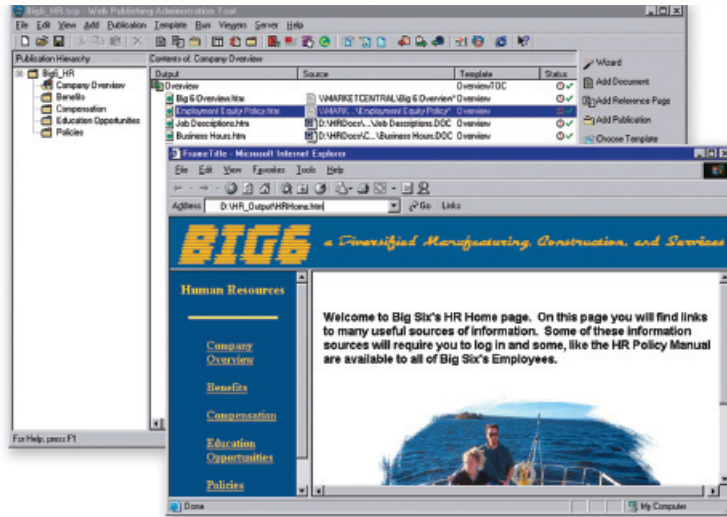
Big6_HR.tcp - Web Publishing Administration Tool

File Edit View Add Publication Template Run Viewers Server Help

Publication Hierarchy

Big6_HR
Company Overview
Benefits
Compensation
Education Opportunities
Policies

Contents of: Company Overview

| Output | Source | Template | Status |
|---|---|---|---|
| Overview | | OverviewTOC | |
| Big 6 Overview.htm | \\MARKETCENTRAL\Big 6 Overview* | Overview | |
| Employment Equity Policy.htm | \\MARK...\Employment Equity Policy* | Overview | |
| Job Descriptions.htm | D:\HRDocs\...\Job Descriptions.DOC | Overview | |
| Business Hours.htm | D:\HRDocs\C...\Business Hours.DOC | Overview | |

Wizard
Add Document
Add Reference Page
Add Publication
Choose Template

For Help, press F1

FrameTitle - Microsoft Internet Explorer

File Edit View Favorites Tools Help

Address D:\HR_Output\HRHome.htm Go Links

BIG6 a Diversified Manufacturing, Construction, and Services

Human Resources

Company Overview

Benefits

Compensation

Education Opportunities

Policies

Welcome to Big Six's HR Home page. On this page you will find links to many useful sources of information. Some of these information sources will require you to log in and some, like the HR Policy Manual are available to all of Big Six's Employees.

Done

My Computer